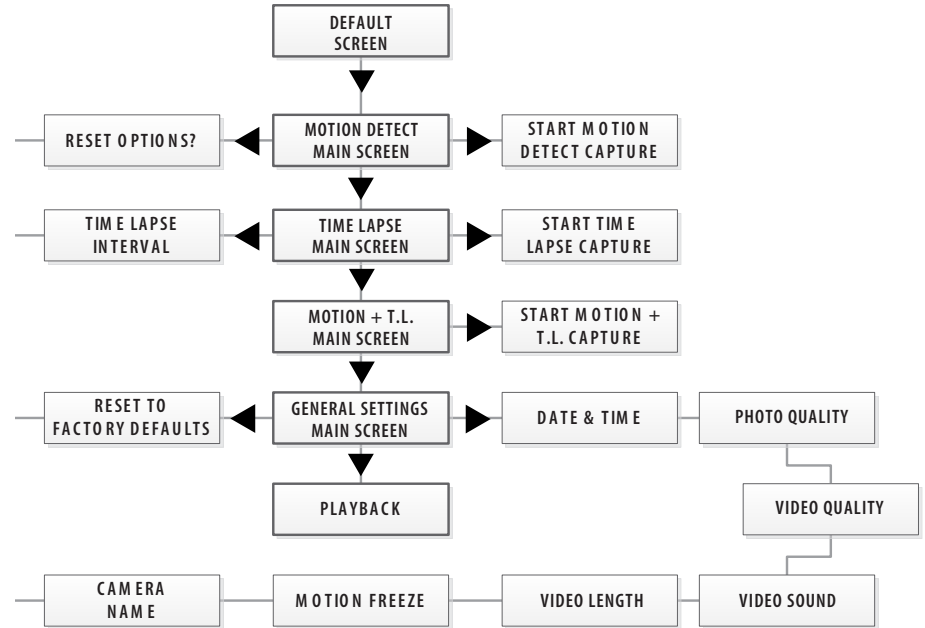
DEFAULT SCREEN

RESET OPTIONS?

MOTION DETECT MAIN SCREEN

START MOTION DETECT CAPTURE

TIME LAPSE INTERVAL

TIME LAPSE MAIN SCREEN

START TIME LAPSE CAPTURE

MOTION + T.L. MAIN SCREEN

START MOTION + T.L. CAPTURE

RESET TO FACTORY DEFAULTS

GENERAL SETTINGS MAIN SCREEN

DATE & TIME

PHOTO QUALITY

PLAYBACK

VIDEO QUALITY

CAMERA NAME

MOTION FREEZE

VIDEO LENGTH

VIDEO SOUND